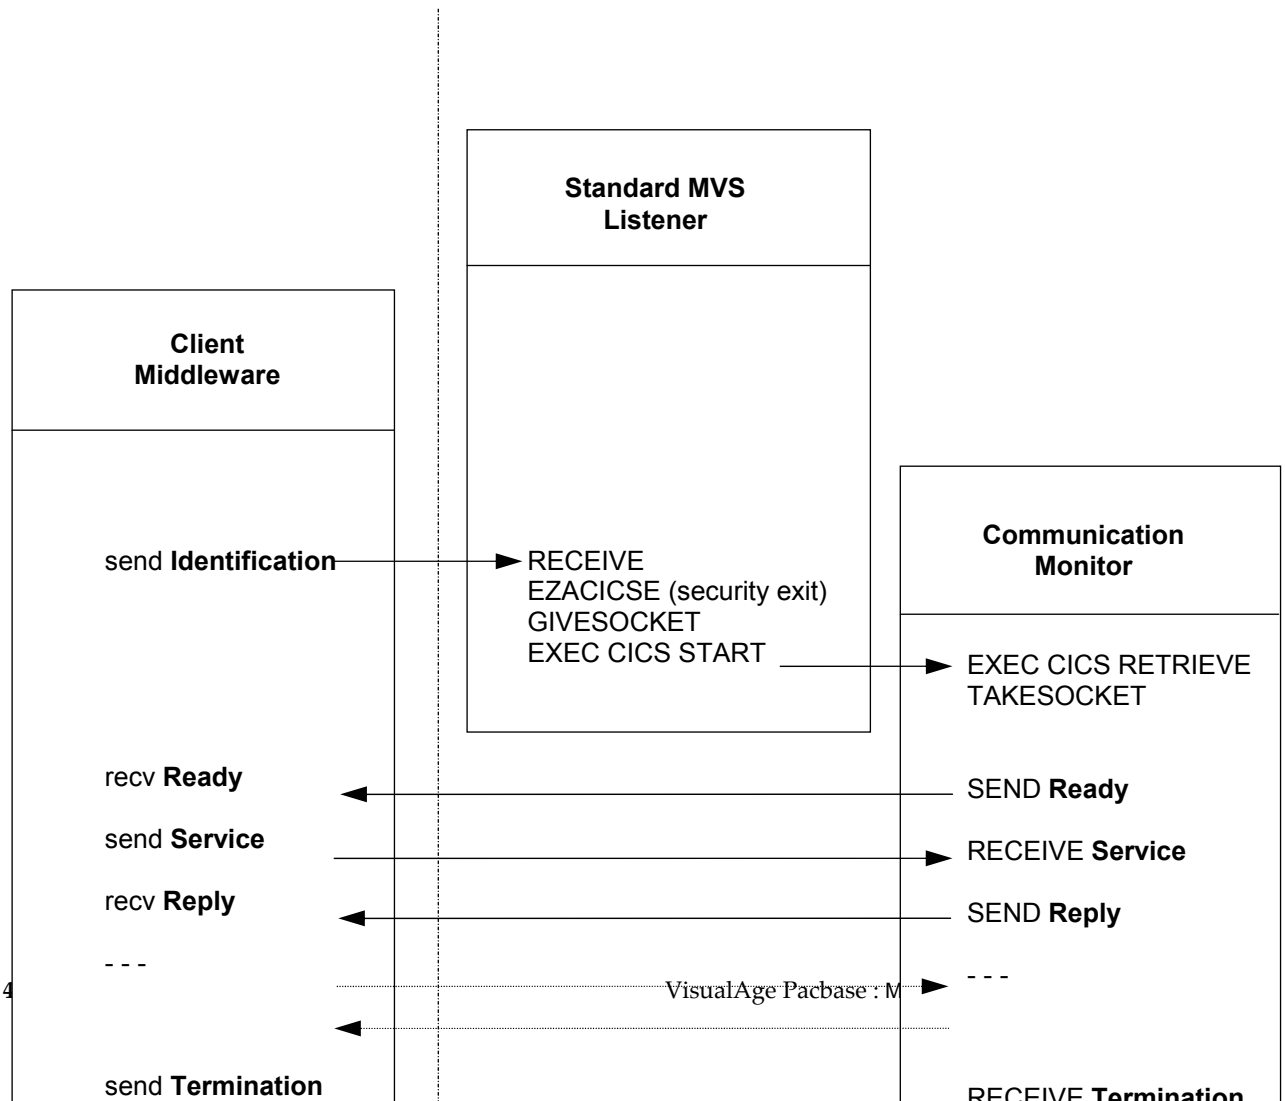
Standard MVS Listener

Client Middleware

Communication Monitor

send **Identification**

RECEIVE
EZACICSE (security exit)
GIVESOCKET
EXEC CICS START

EXEC CICS RETRIEVE
TAKESOCKET

recv **Ready**

SEND **Ready**

send **Service**

RECEIVE **Service**

recv **Reply**

SEND **Reply**

- - -

- - -

4

VisualAge Pacbase : M

send **Termination**

RECEIVE **Termination**